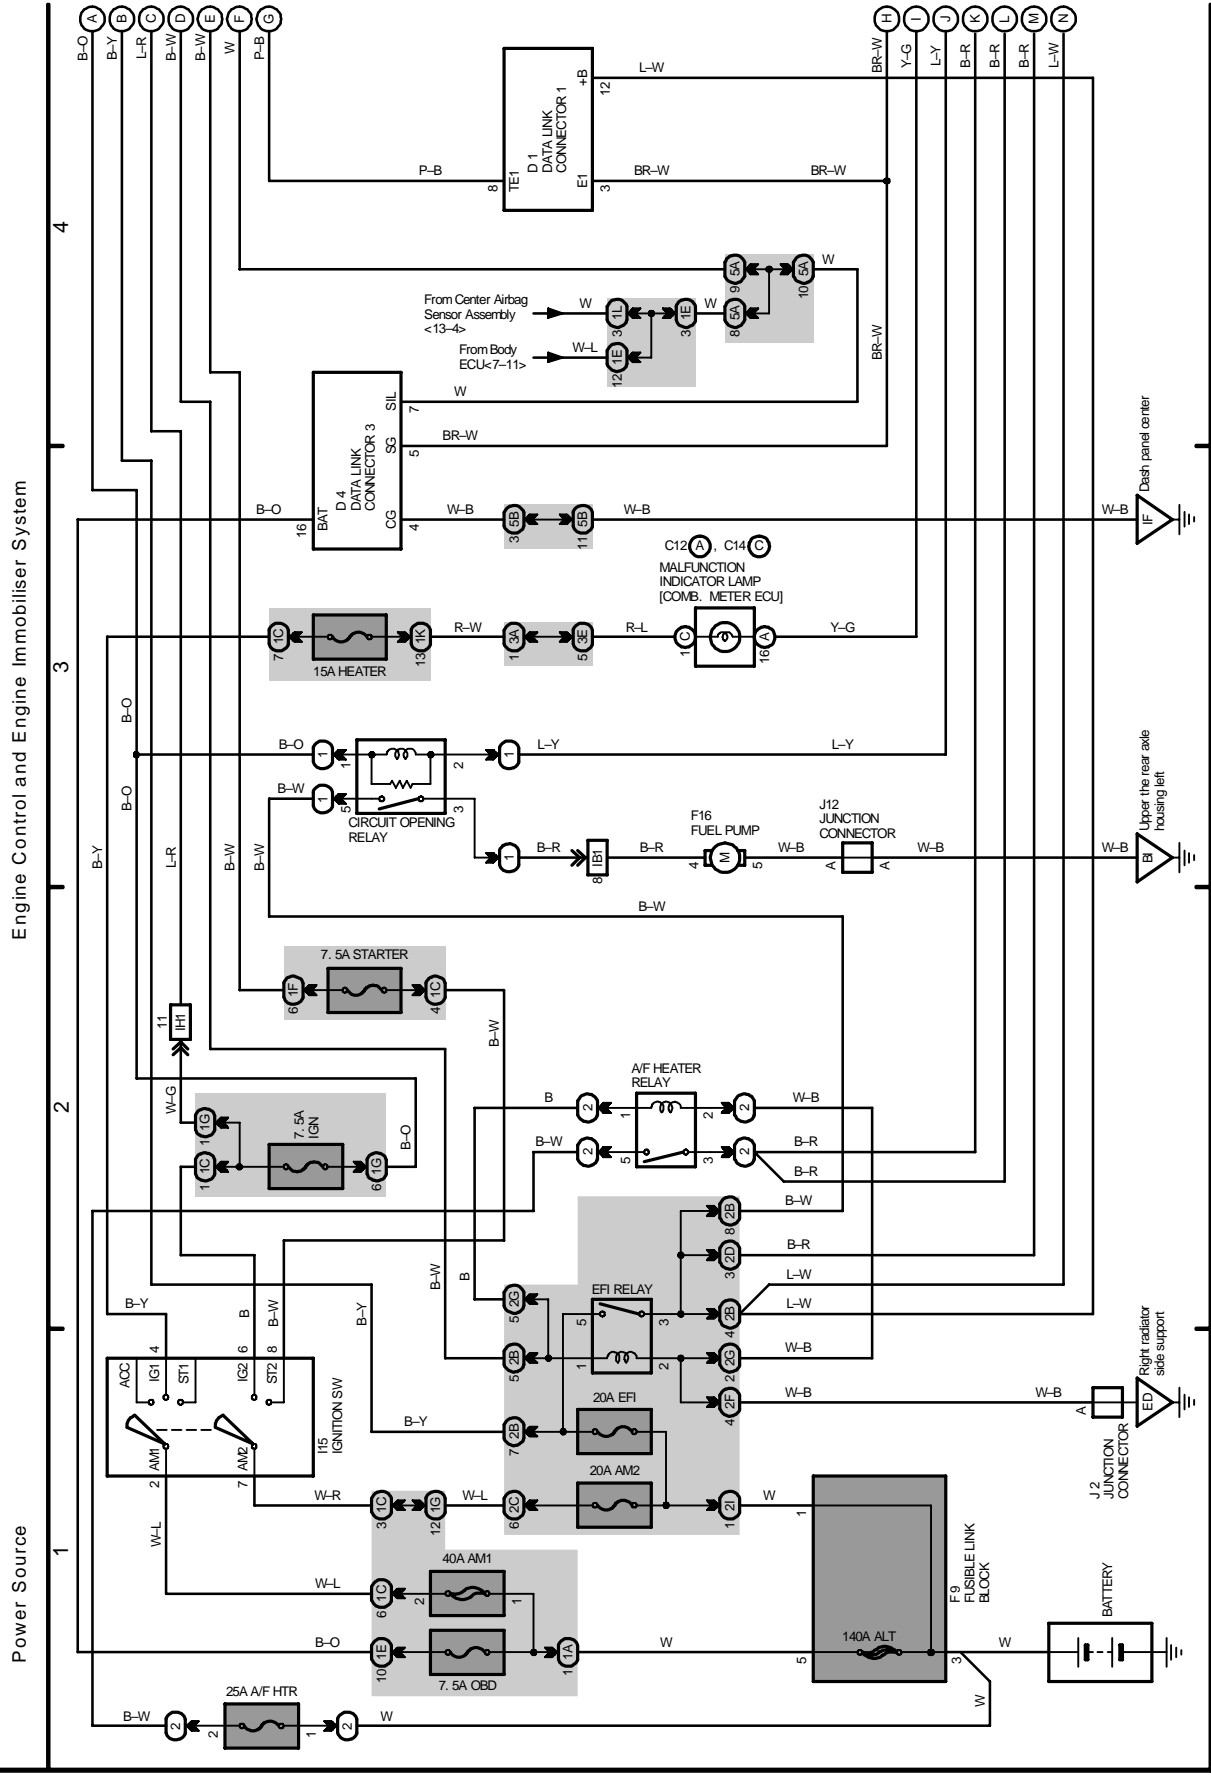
Power Source

Engine Control and Engine Immobiliser System

1

2

3

4

A B C D E F G

B–O B–Y L–R B–W B–W W P–B

H I J K L M N

BR–W Y–G L–Y B–R B–R B–R L–W

D 1
DATA LINK
CONNECTOR 1

TE1 8 P–B

E1 3 BR–W BR–W

+B 12 L–W

5A 9 5A 10 W

5A 8

From Center Airbag Sensor Assembly <13–4> W 1L 3 1E 3 W

From Body ECU<7–11> W–L 1E 12

BR–W

D 4
DATA LINK
CONNECTOR 3

SIL 7 W

SG 5 BR–W

BAT 16 B–O

CG 4 W–B 5B 3 5B 11 W–B W–B IF

Dash panel center

C12 A , C14 C
MALFUNCTION INDICATOR LAMP
[COMB. METER ECU]

1C 7 15A HEATER 1K 13 R–W 3A 1 3E 5 R–L C 1 A 16 Y–G

B–O

B–O 1 1 2 1 L–Y L–Y

B–W 1 5 3

CIRCUIT OPENING RELAY

1 B–R IB1 8 B–R

F16
FUEL PUMP
4 M 5 W–B

J12
JUNCTION
CONNECTOR
A A W–B W–B BI

Upper the rear axle housing left

B–Y L–R B–W B–W

B–W

7. 5A STARTER
1F 6 1C 4

B–W

IH1 11

W–G

A/F HEATER RELAY
B 2 1 2 2 W–B
B–W 2 5 3 2 B–R B–R

7. 5A IGN
1G 1 1C 1 1G 6 B–O

2B B–W
2D 3 B–R

EFI RELAY
2G 5 5 3 2B 4 L–W L–W
B–W B
2B 5 1 2 2G 2 W–B
2F 4 W–B

B–Y B B–W B–Y

ACC 4 IG1 ST1 6 IG2 8 ST2

AM1 2 AM2 7

I15
IGNITION SW

W–B A ED

Right radiator side support

J 2
JUNCTION
CONNECTOR

20A EFI
2B 7 B–Y

20A AM2
W–R 1C 3 1G 12 W–L 2C 6 2I 1 W

1

F9
FUSIBLE LINK BLOCK

W–L

40A AM1
1C 6 2 1

B–O 1E 10 1A 1 W

7. 5A OBD

140A ALT
5 3

W

W

BATTERY

25A A/F HTR
B–W 2 2 1 2 W